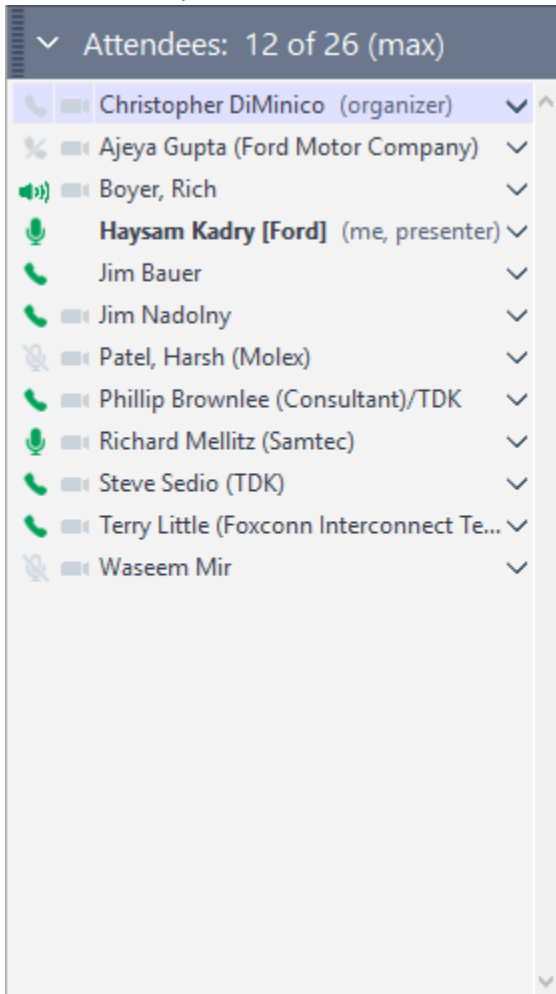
Attendees: 12 of 26 (max)

Christopher DiMinico (organizer)
Ajeya Gupta (Ford Motor Company)
Boyer, Rich
**Haysam Kadry [Ford]** (me, presenter)
Jim Bauer
Jim Nadolny
Patel, Harsh (Molex)
Phillip Brownlee (Consultant)/TDK
Richard Mellitz (Samtec)
Steve Sedio (TDK)
Terry Little (Foxconn Interconnect Te...
Waseem Mir